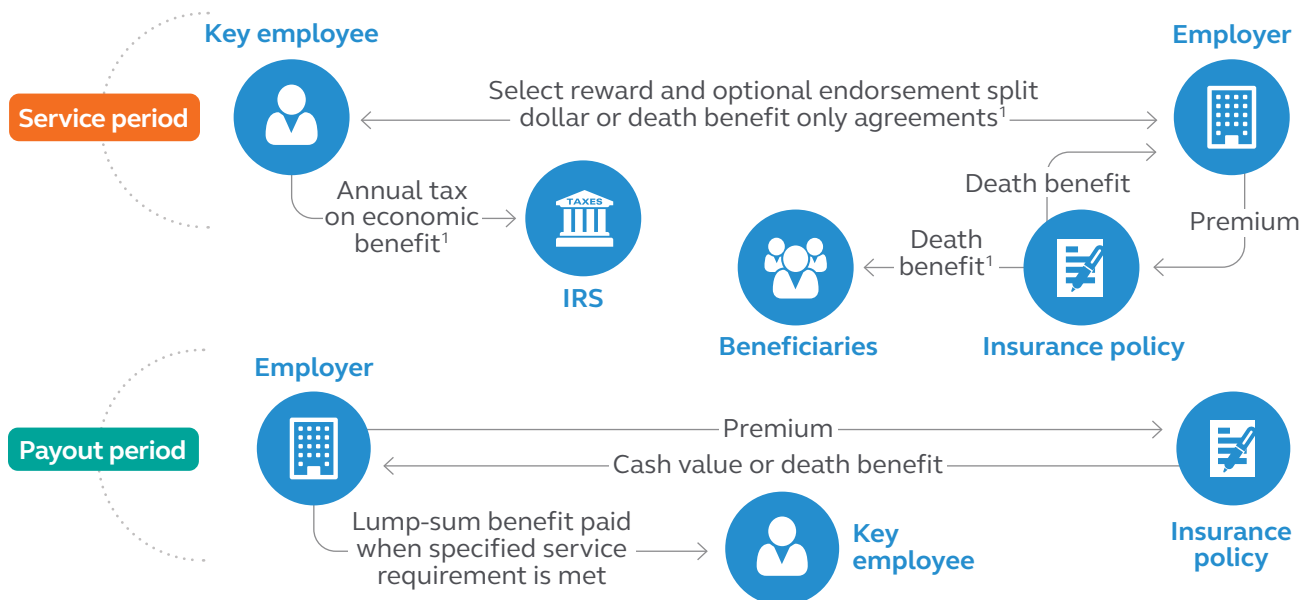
Service period

Key employee

Employer

Select reward and optional endorsement split dollar or death benefit only agreements$^1$

Annual tax on economic benefit$^1$

TAXES

IRS

Death benefit

Premium

Death benefit$^1$

Beneficiaries

Insurance policy

Payout period

Employer

Premium

Cash value or death benefit

Lump-sum benefit paid when specified service requirement is met

Key employee

Insurance policy